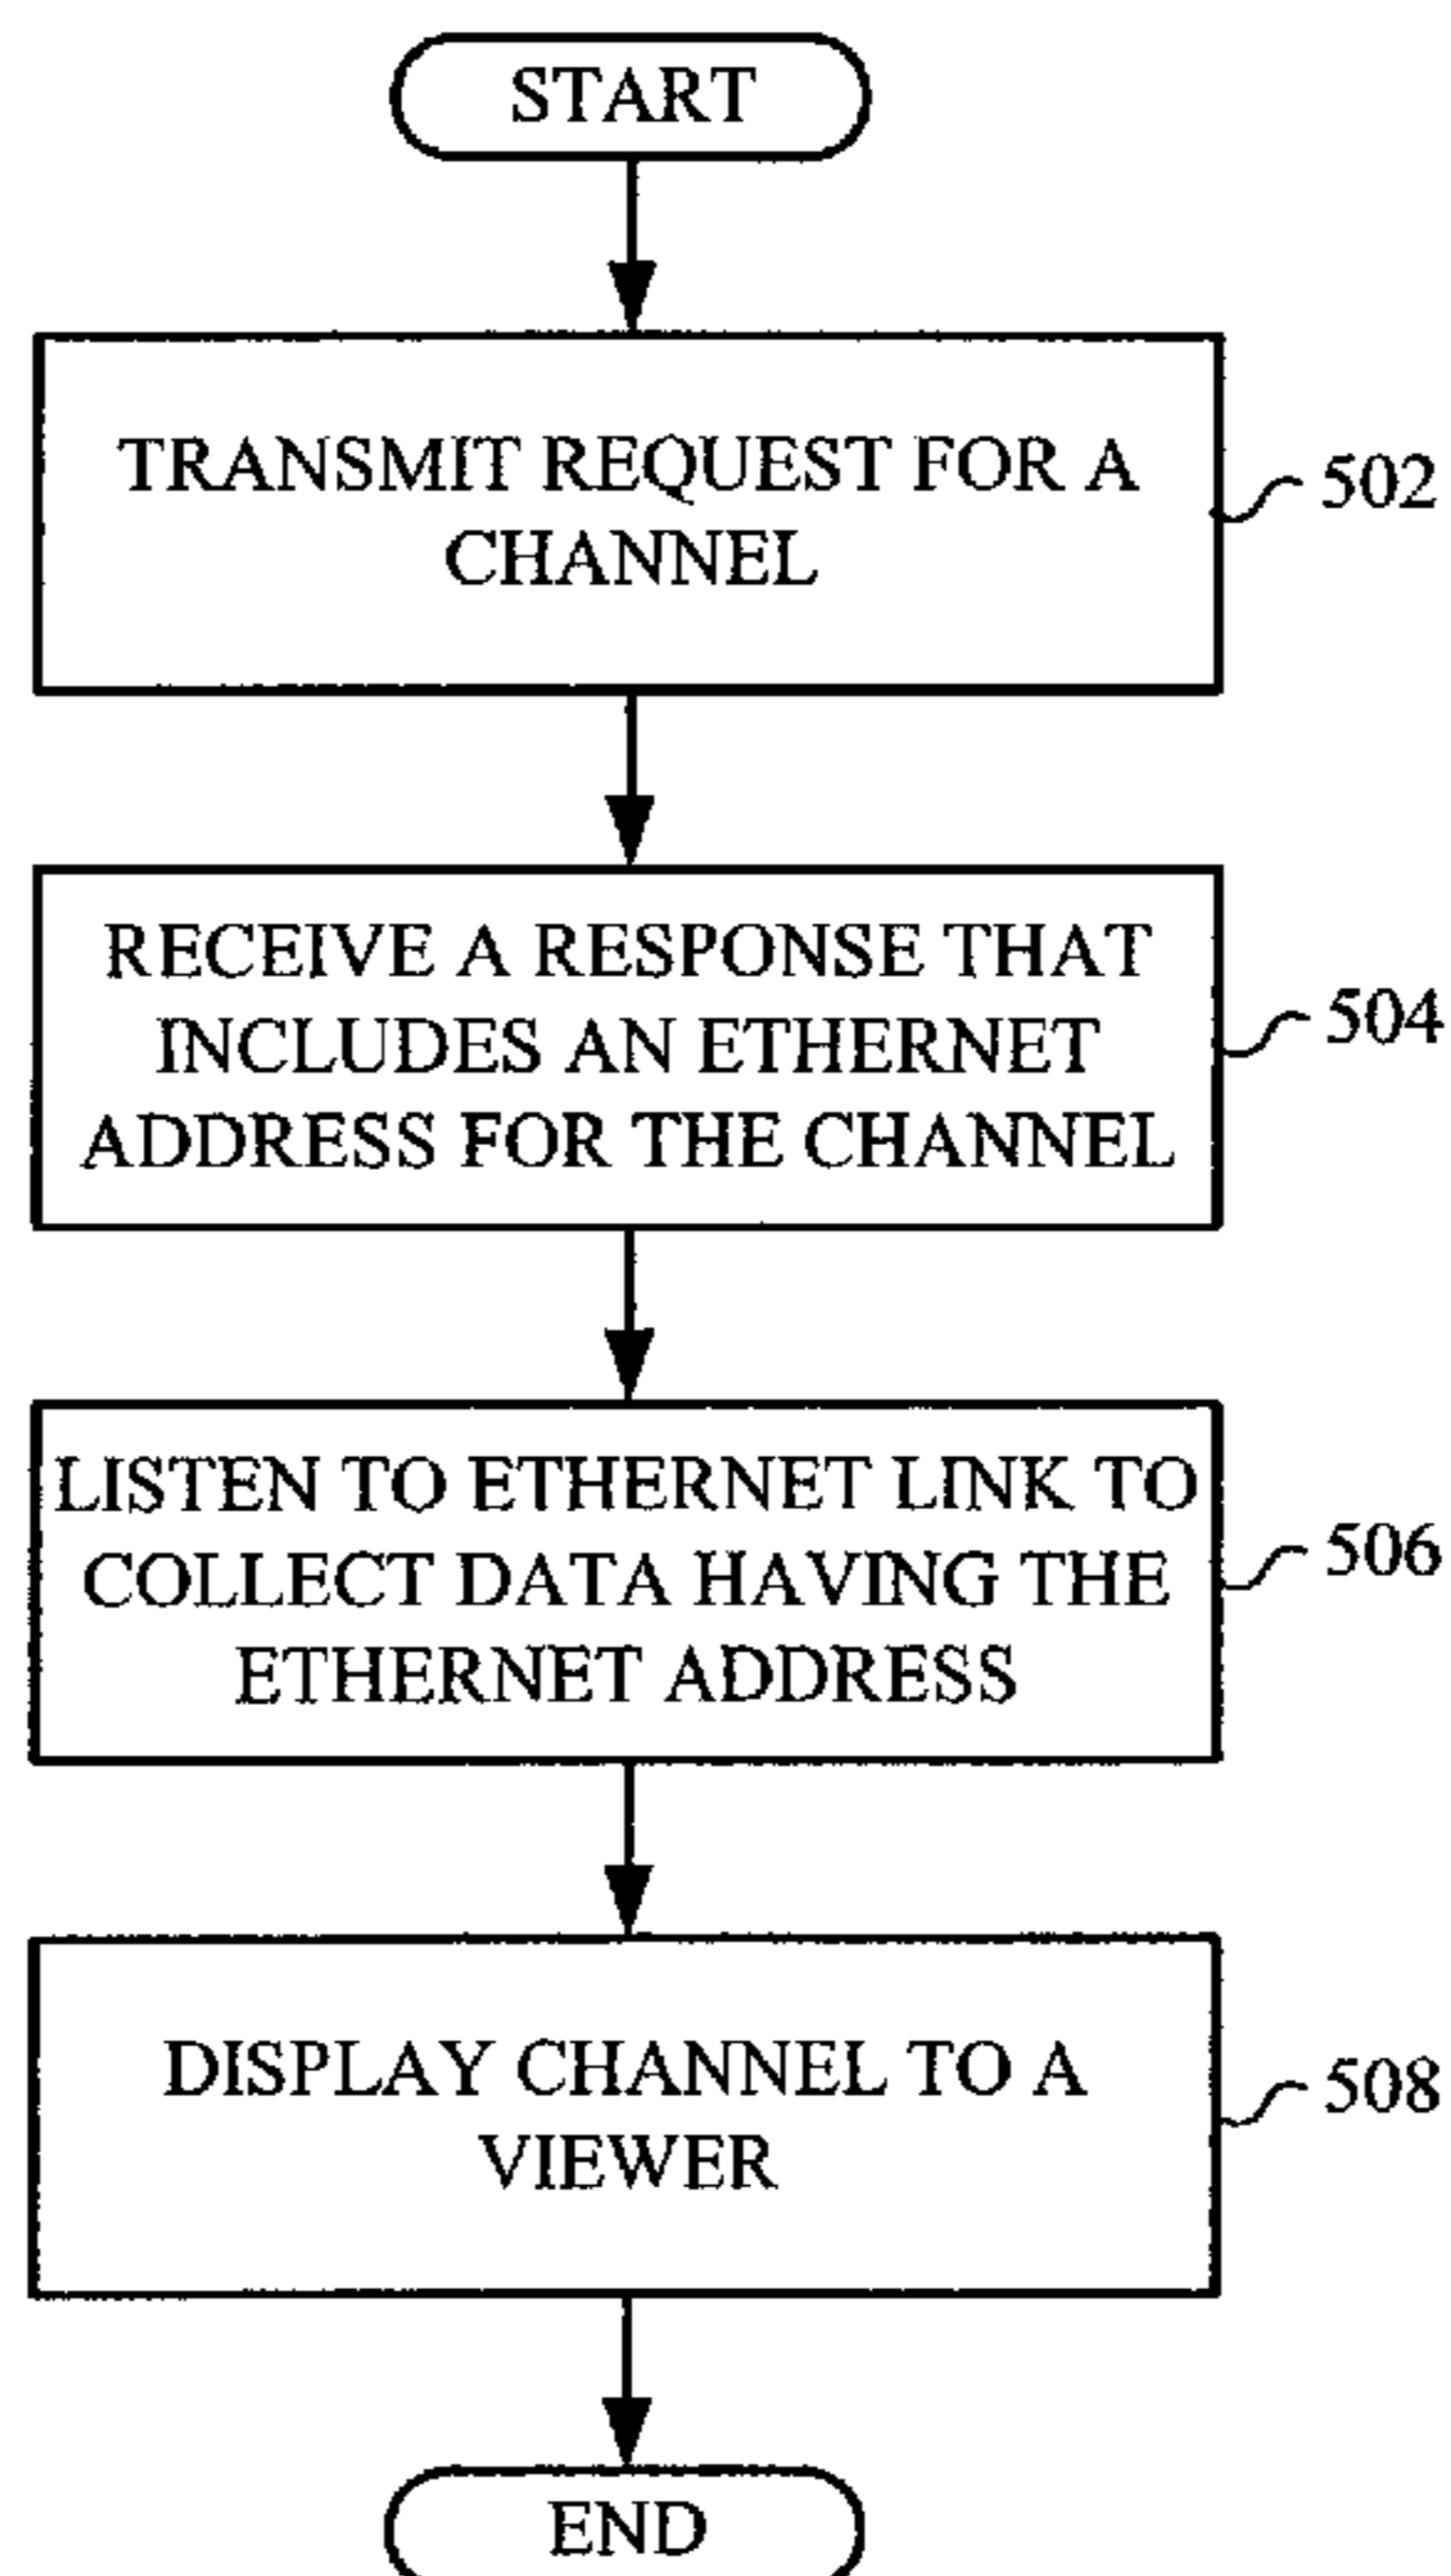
START

TRANSMIT REQUEST FOR A CHANNEL

502

RECEIVE A RESPONSE THAT INCLUDES AN ETHERNET ADDRESS FOR THE CHANNEL

504

LISTEN TO ETHERNET LINK TO COLLECT DATA HAVING THE ETHERNET ADDRESS

506

DISPLAY CHANNEL TO A VIEWER

508

END